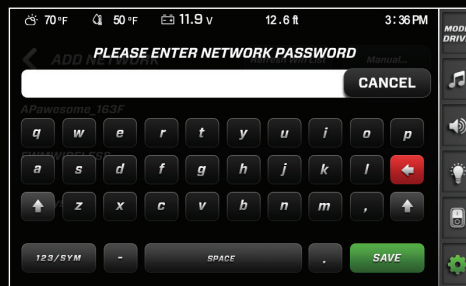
70 °F 50 °F 11.9 V 12.6 ft 3:36 PM

MODE DRIVE

ADD NETWORK Manual...

PLEASE ENTER NETWORK PASSWORD

CANCEL

APawesome_163F

q w e r t y u i o p

a s d f g h j k l

z x c v b n m ,

123/SYM - SPACE . SAVE